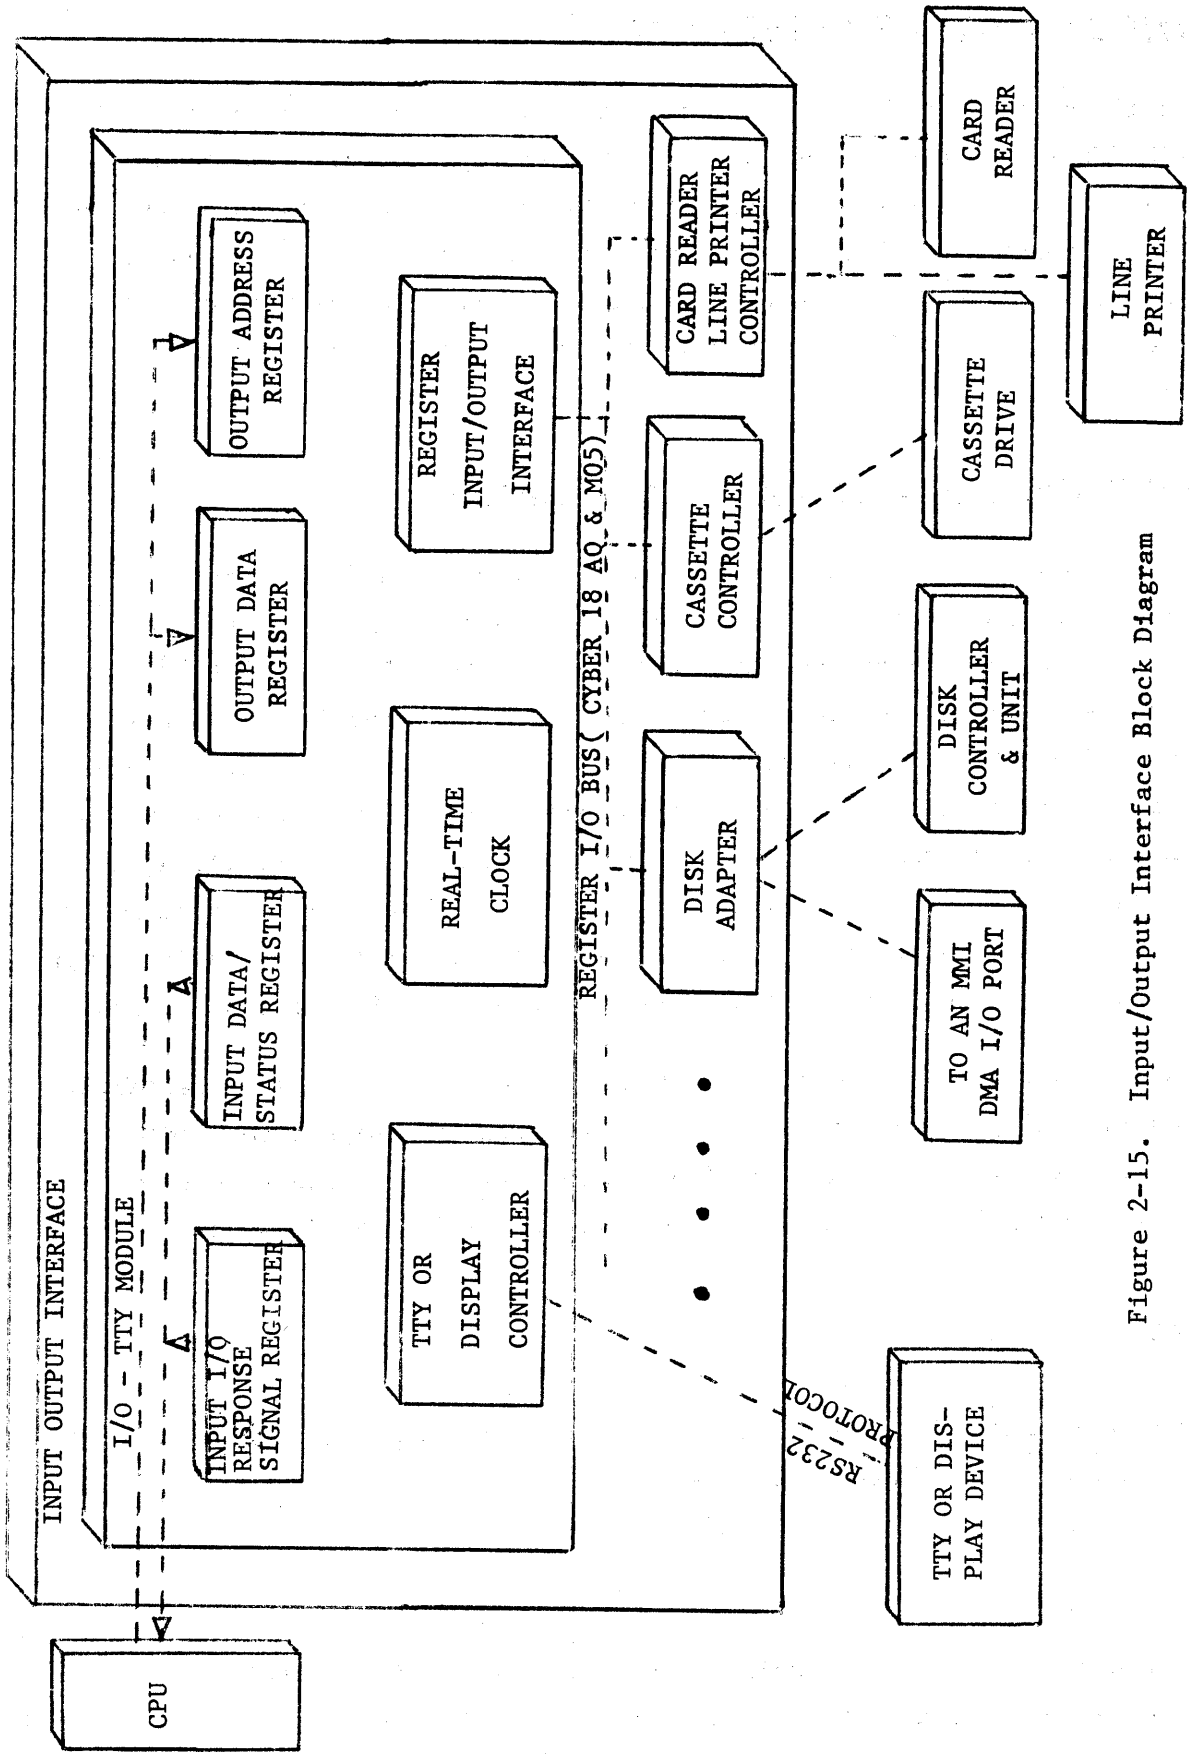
INPUT OUTPUT INTERFACE

I/O - TTY MODULE

INPUT I/O RESPONSE SIGNAL REGISTER

INPUT DATA/ STATUS REGISTER

OUTPUT DATA REGISTER

OUTPUT ADDRESS REGISTER

TTY OR DISPLAY CONTROLLER

REAL-TIME CLOCK

REGISTER INPUT/OUTPUT INTERFACE

REGISTER I/O BUS ( CYBER 18 AQ & M05)

DISK ADAPTER

CASSETTE CONTROLLER

CARD READER LINE PRINTER CONTROLLER

CARD READER

LINE PRINTER

CASSETTE DRIVE

DISK CONTROLLER & UNIT

TO AN MMI DMA I/O PORT

RS232 PROTOCOL

TTY OR DISPLAY DEVICE

CPU

Figure 2-15. Input/Output Interface Block Diagram